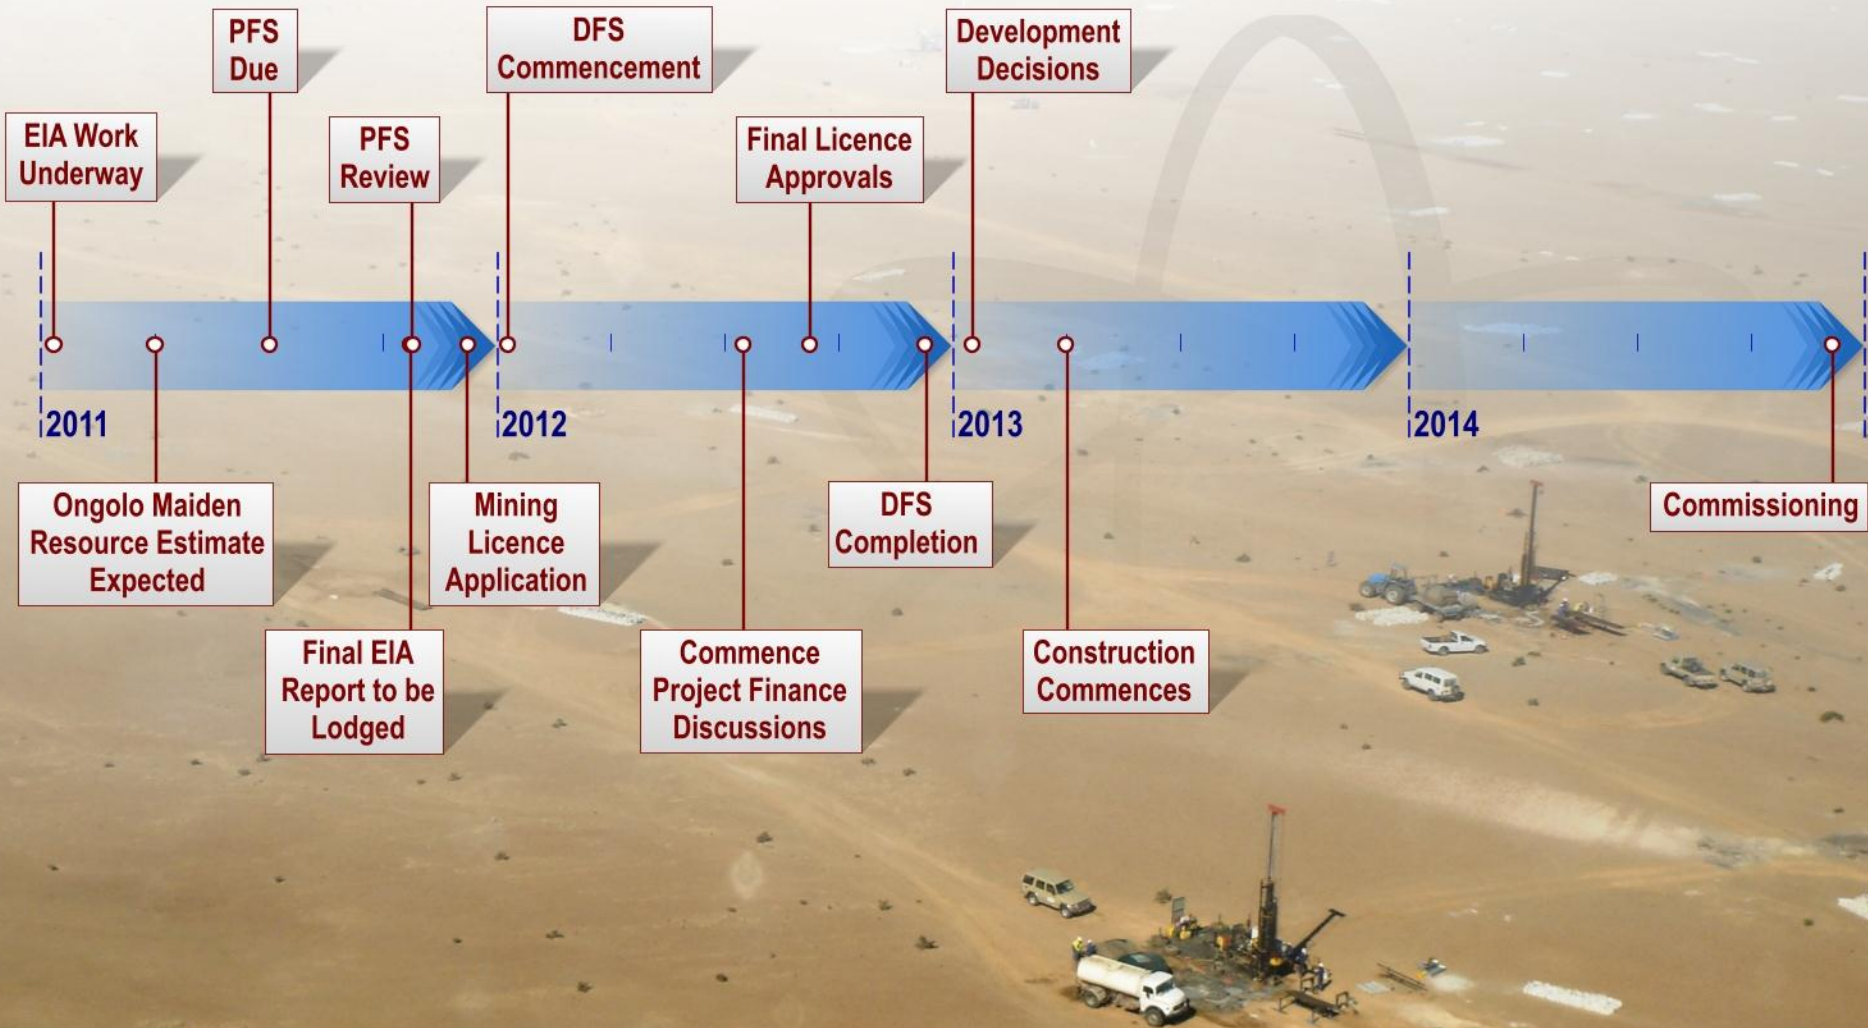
PFS Due

DFS Commencement

Development Decisions

EIA Work Underway

PFS Review

Final Licence Approvals

2011

2012

2013

2014

Ongolo Maiden Resource Estimate Expected

Mining Licence Application

DFS Completion

Commissioning

Final EIA Report to be Lodged

Commence Project Finance Discussions

Construction Commences